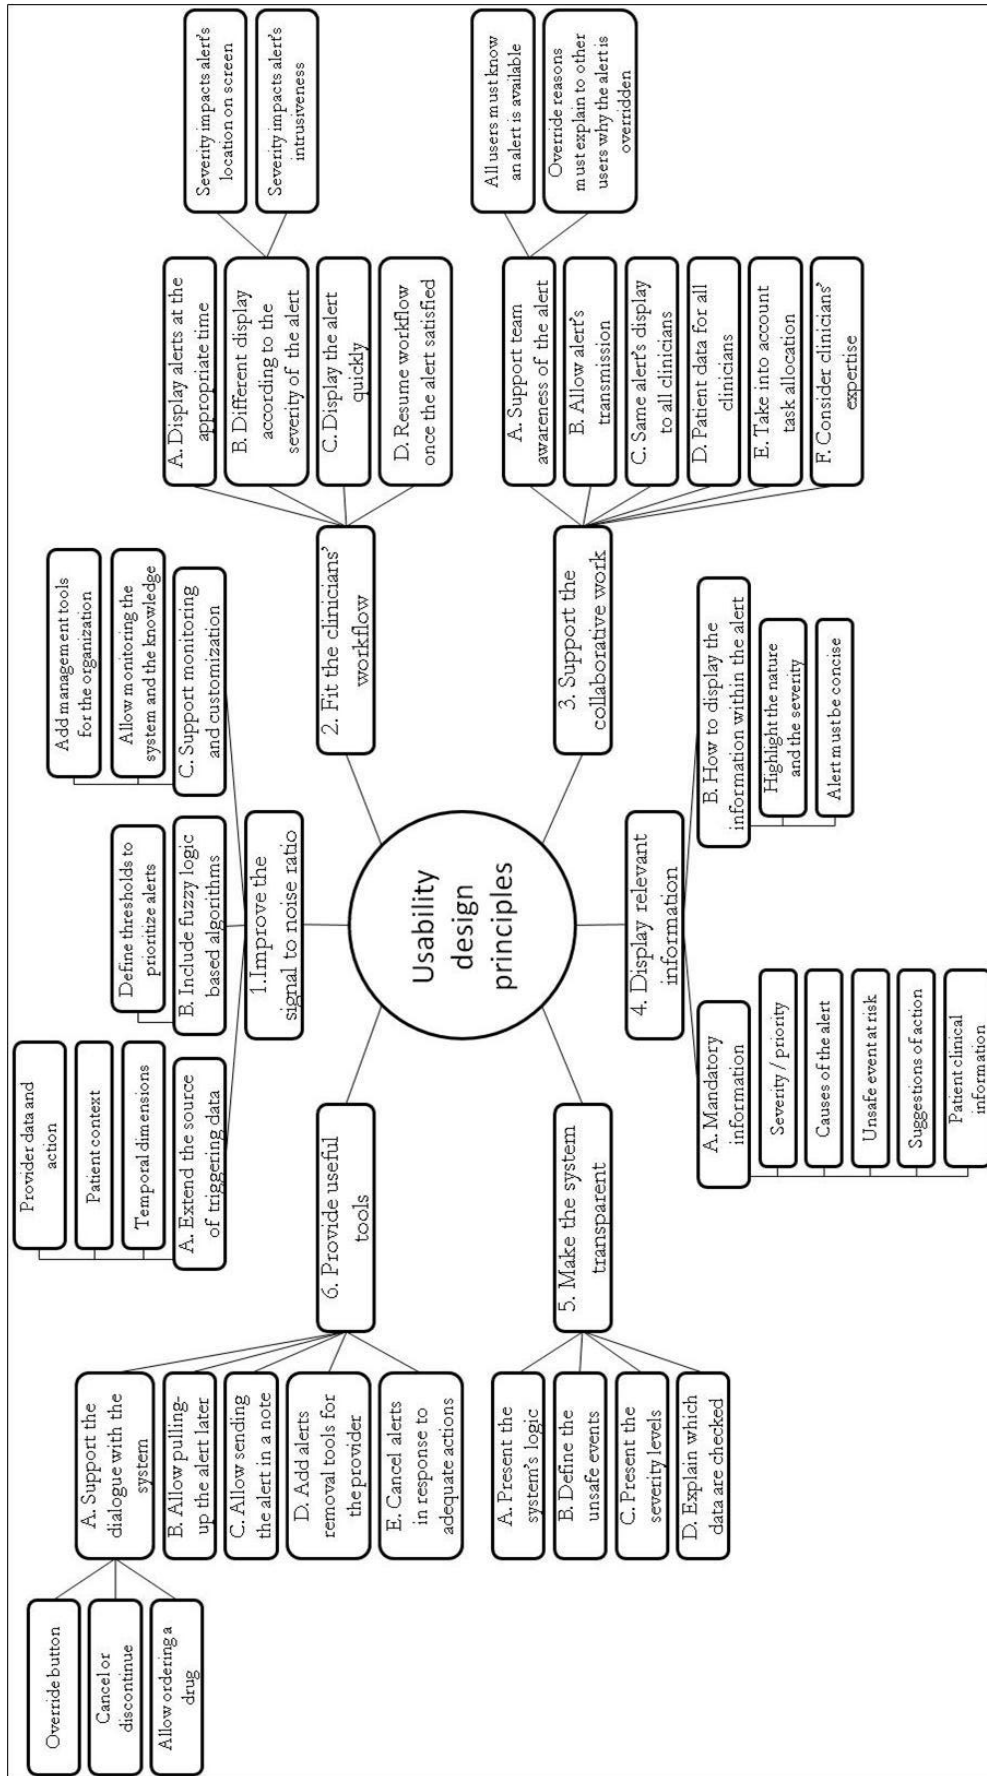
Usability design principles

1.Improve the signal to noise ratio

A. Extend the source of triggering data

Provider data and action

Patient context

Temporal dimensions

B. Include fuzzy logic based algorithms

Define thresholds to prioritize alerts

C. Support monitoring and customization

Add management tools for the organization

Allow monitoring the system and the knowledge

2. Fit the clinicians' workflow

A. Display alerts at the appropriate time

B. Different display according to the severity of the alert

Severity impacts alert's location on screen

Severity impacts alert's intrusiveness

C. Display the alert quickly

D. Resume workflow once the alert satisfied

3. Support the collaborative work

A. Support team awareness of the alert

All users must know an alert is available

Override reasons must explain to other users why the alert is overridden

B. Allow alert's transmission

C. Same alert's display to all clinicians

D. Patient data for all clinicians

E. Take into account task allocation

F. Consider clinicians' expertise

4. Display relevant information

A. Mandatory information

Severity / priority

Causes of the alert

Unsafe event at risk

Suggestions of action

Patient clinical information

B. How to display the information within the alert

Highlight the nature and the severity

Alert must be concise

5. Make the system transparent

A. Present the system's logic

B. Define the unsafe events

C. Present the severity levels

D. Explain which data are checked

6. Provide useful tools

A. Support the dialogue with the system

Override button

Cancel or discontinue

Allow ordering a drug

B. Allow pulling-up the alert later

C. Allow sending the alert in a note

D. Add alerts removal tools for the provider

E. Cancel alerts in response to adequate actions